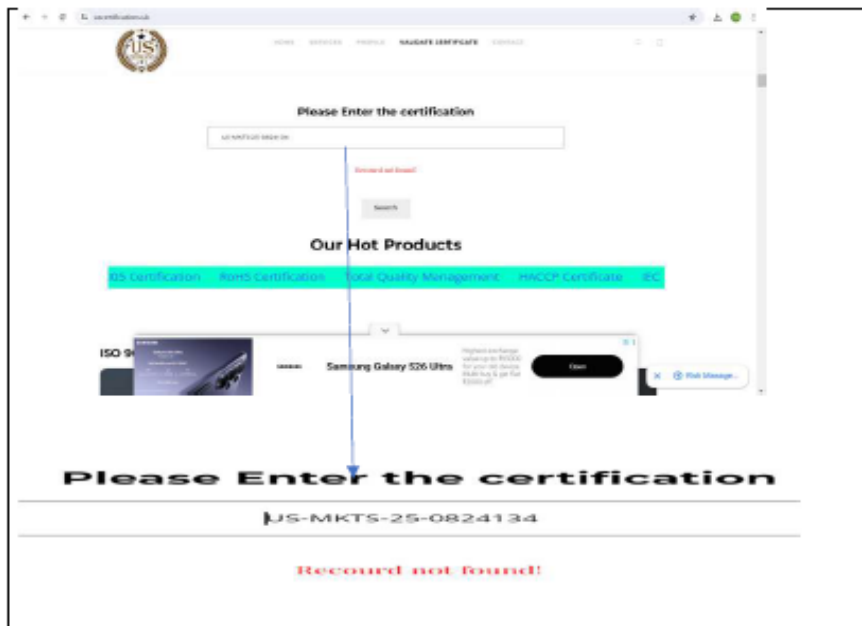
uscertification.uk

HOME SERVICES PROFILE VALIDATE CERTIFICATE CONTACT

Please Enter the certification

US-MKTS-25-0824134

Recourd not found!

Search

Our Hot Products

ISO Certification RoHS Certification Total Quality Management HACCP Certificate IEC

ISO 9

Samsung Galaxy S26 Ultra

Open

Visit Message...

Please Enter the certification

US-MKTS-25-0824134

Recourd not found!